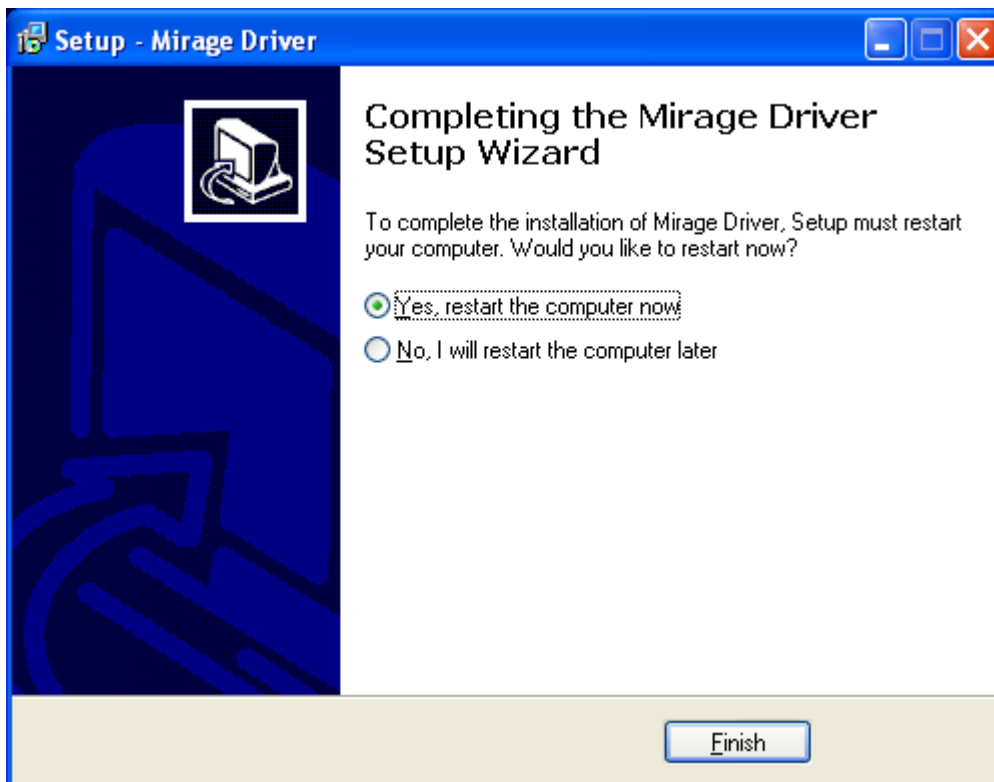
Setup - Mirage Driver

Completing the Mirage Driver Setup Wizard

To complete the installation of Mirage Driver, Setup must restart your computer. Would you like to restart now?

Yes, restart the computer now

No, I will restart the computer later

Finish